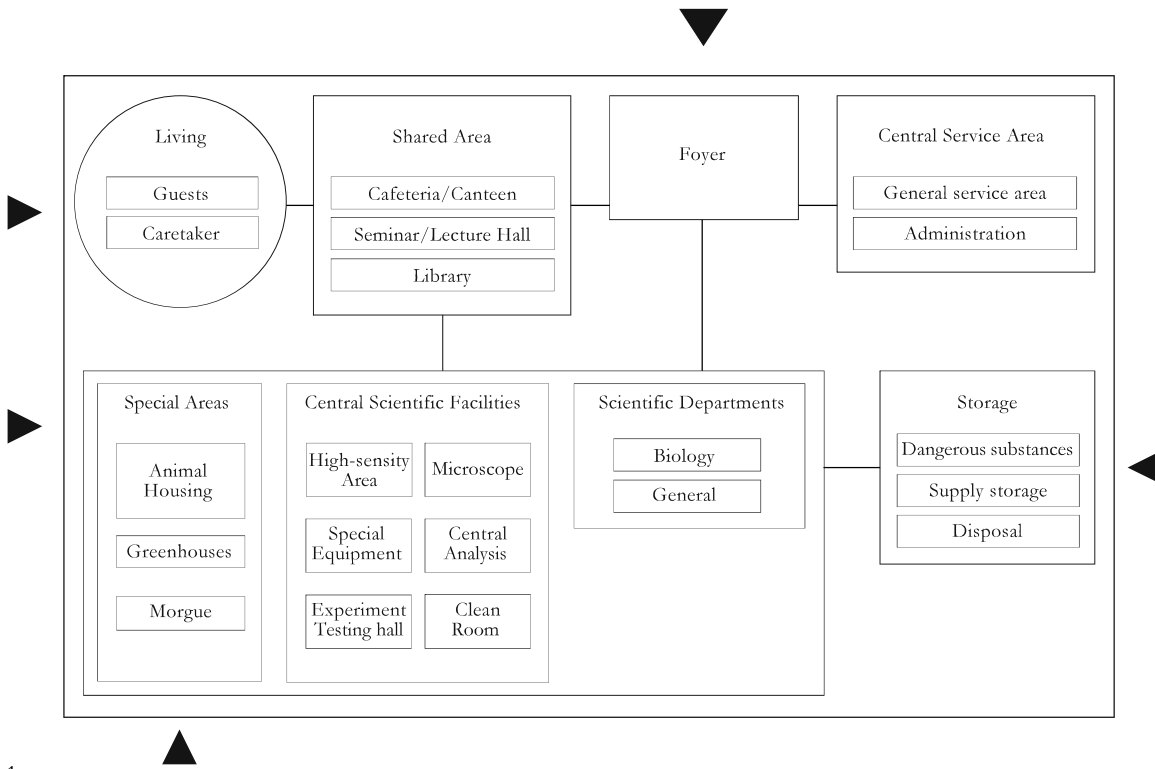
Living

Guests

Caretaker

Shared Area

Cafeteria/Canteen

Seminar/Lecture Hall

Library

Foyer

Central Service Area

General service area

Administration

Special Areas

Animal Housing

Greenhouses

Morgue

Central Scientific Facilities

High-sensity Area

Microscope

Special Equipment

Central Analysis

Experiment Testing hall

Clean Room

Scientific Departments

Biology

General

Storage

Dangerous substances

Supply storage

Disposal